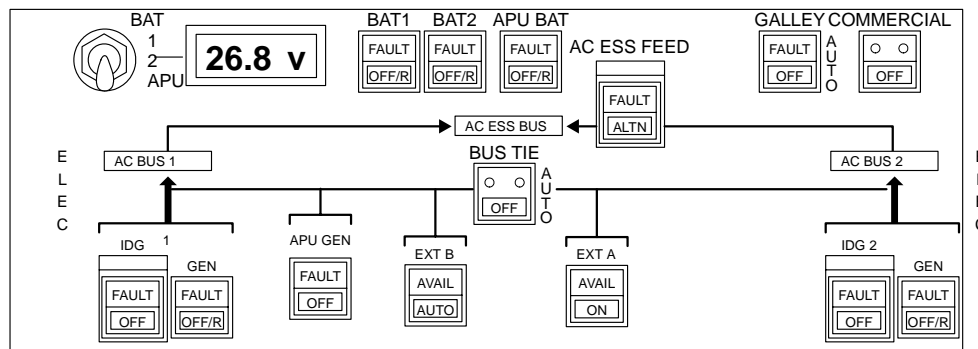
BAT
1
2
APU
26.8 v
BAT1
FAULT
OFF/R
BAT2
FAULT
OFF/R
APU BAT
FAULT
OFF/R
AC ESS FEED
FAULT
ALTN
GALLEY
FAULT
OFF
AUTO
COMMERCIAL
OFF
AC ESS BUS
E
L
E
C
AC BUS 1
BUS TIE
OFF
AUTO
AC BUS 2
IDG 1
FAULT
OFF
GEN
FAULT
OFF/R
APU GEN
FAULT
OFF
EXT B
AVAIL
AUTO
EXT A
AVAIL
ON
IDG 2
FAULT
OFF
GEN
FAULT
OFF/R